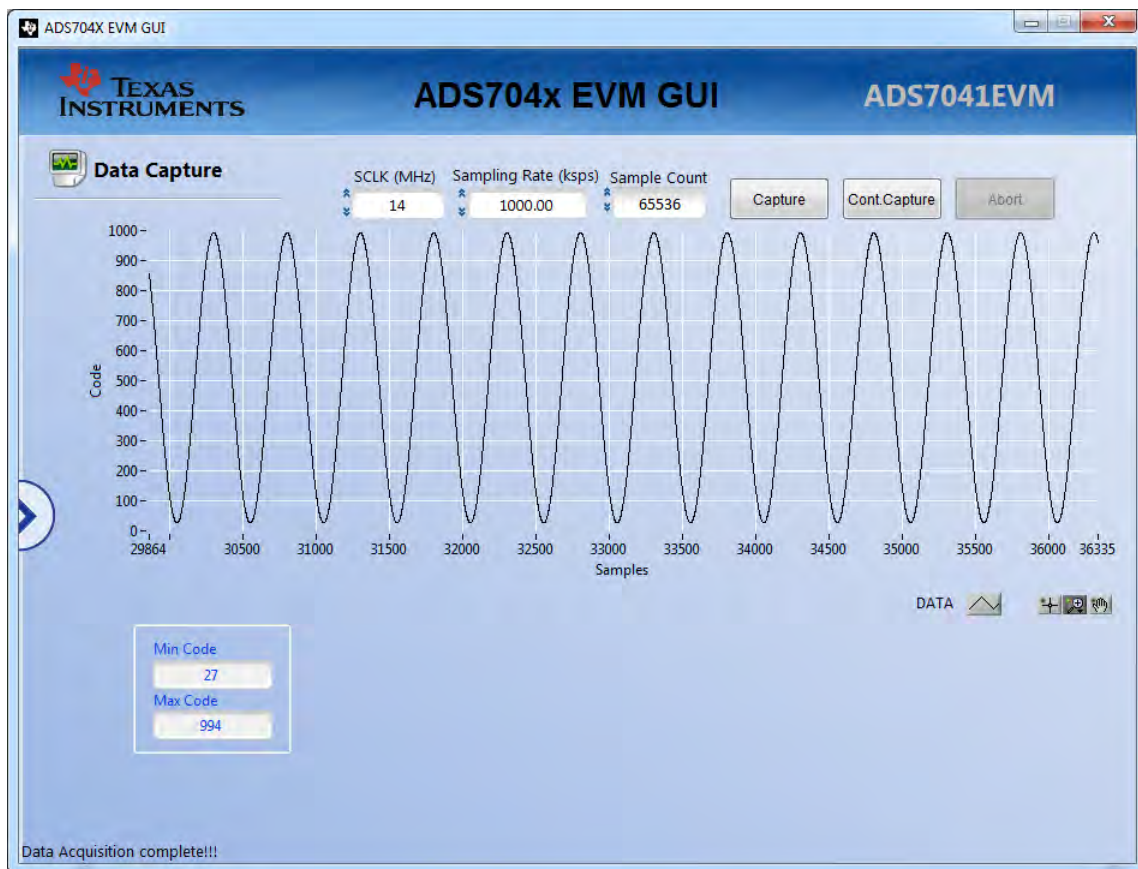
ADS704X EVM GUI

TEXAS INSTRUMENTS

ADS704x EVM GUI

ADS7041EVM

Data Capture

SCLK (MHz)
14

Sampling Rate (ksps)
1000.00

Sample Count
65536

Capture

Cont.Capture

Abort

Code

1000
900
800
700
600
500
400
300
200
100
0

29864
30500
31000
31500
32000
32500
33000
33500
34000
34500
35000
35500
36000
36335

Samples

DATA

Min Code
27
Max Code
994

Data Acquisition complete!!!